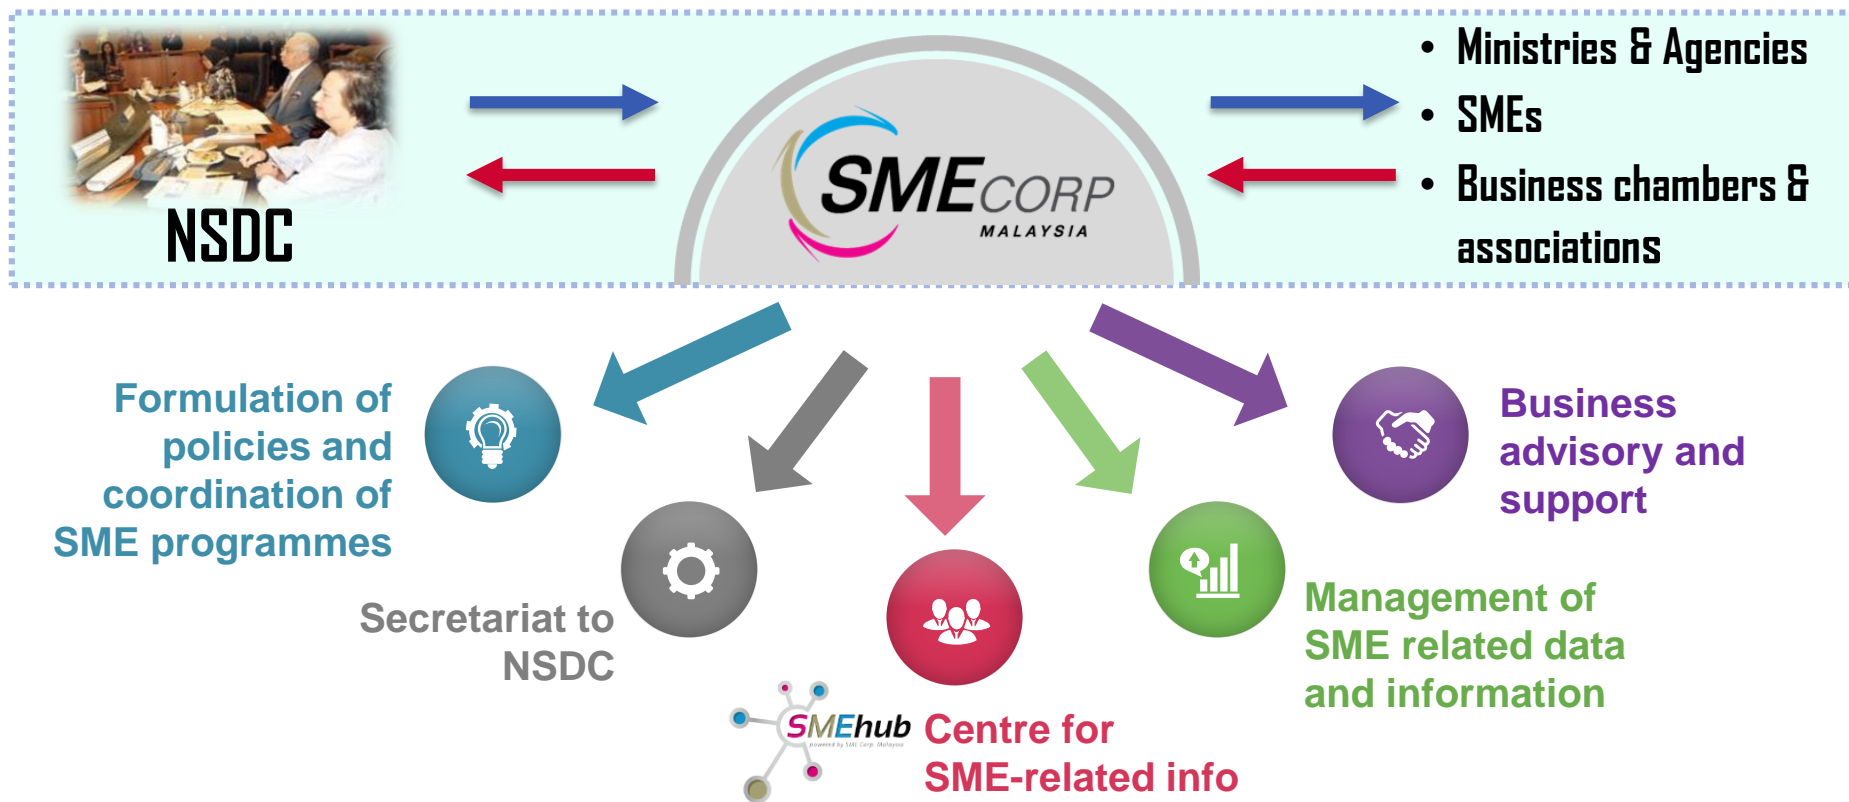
NSDC

SMECORP MALAYSIA

• Ministries & Agencies
• SMEs
• Business chambers & associations

Formulation of policies and coordination of SME programmes

Secretariat to NSDC

SMEhub powered by SME Corp. Malaysia

Centre for SME-related info

Management of SME related data and information

Business advisory and support